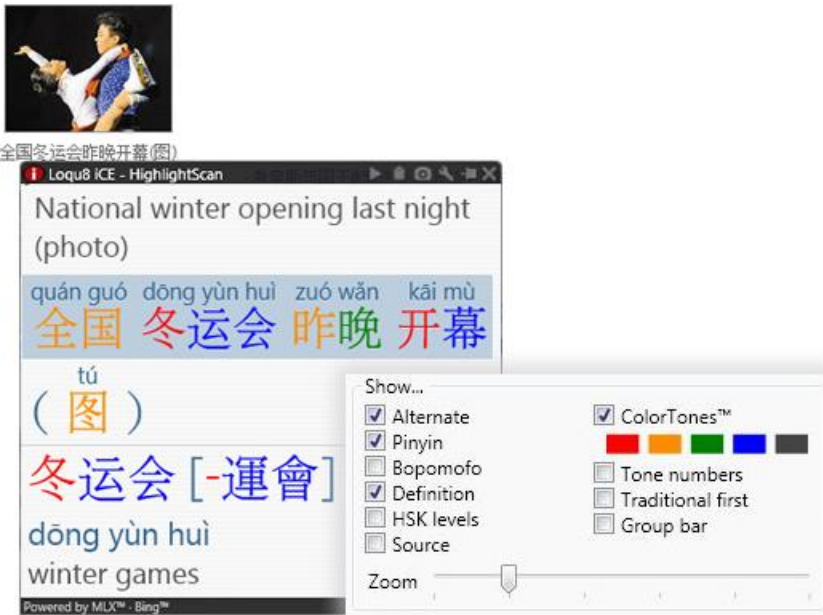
全国冬运会昨晚开幕(图)

Loqu8 iCE - HighlightScan

National winter opening last night (photo)

quán guó 全国 dōng yùn huì 冬运会 zuó wǎn 昨晚 kāi mù 开幕

tú
( 图 )

冬运会 [-運會]

dōng yùn huì

winter games

Powered by MLX™ - Bing™

Show...

Alternate
Pinyin
Bopomofo
Definition
HSK levels
Source

ColorTones™
Tone numbers
Traditional first
Group bar

Zoom